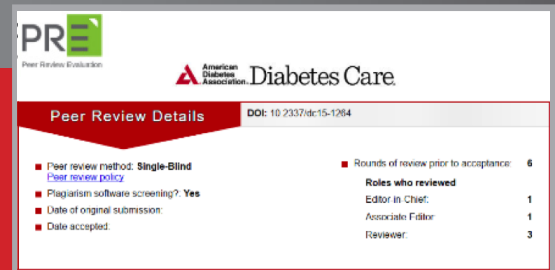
PRE
Peer Review Evaluation

American Diabetes Association. Diabetes Care.

Peer Review Details

DOI: 10.2337/dc15-1264

Peer review method: Single-Blind
Peer review policy
Plagiarism software screening?: Yes
Date of original submission:
Date accepted:

Rounds of review prior to acceptance: 6
Roles who reviewed
Editor in Chief: 1
Associate Editor: 1
Reviewer: 3